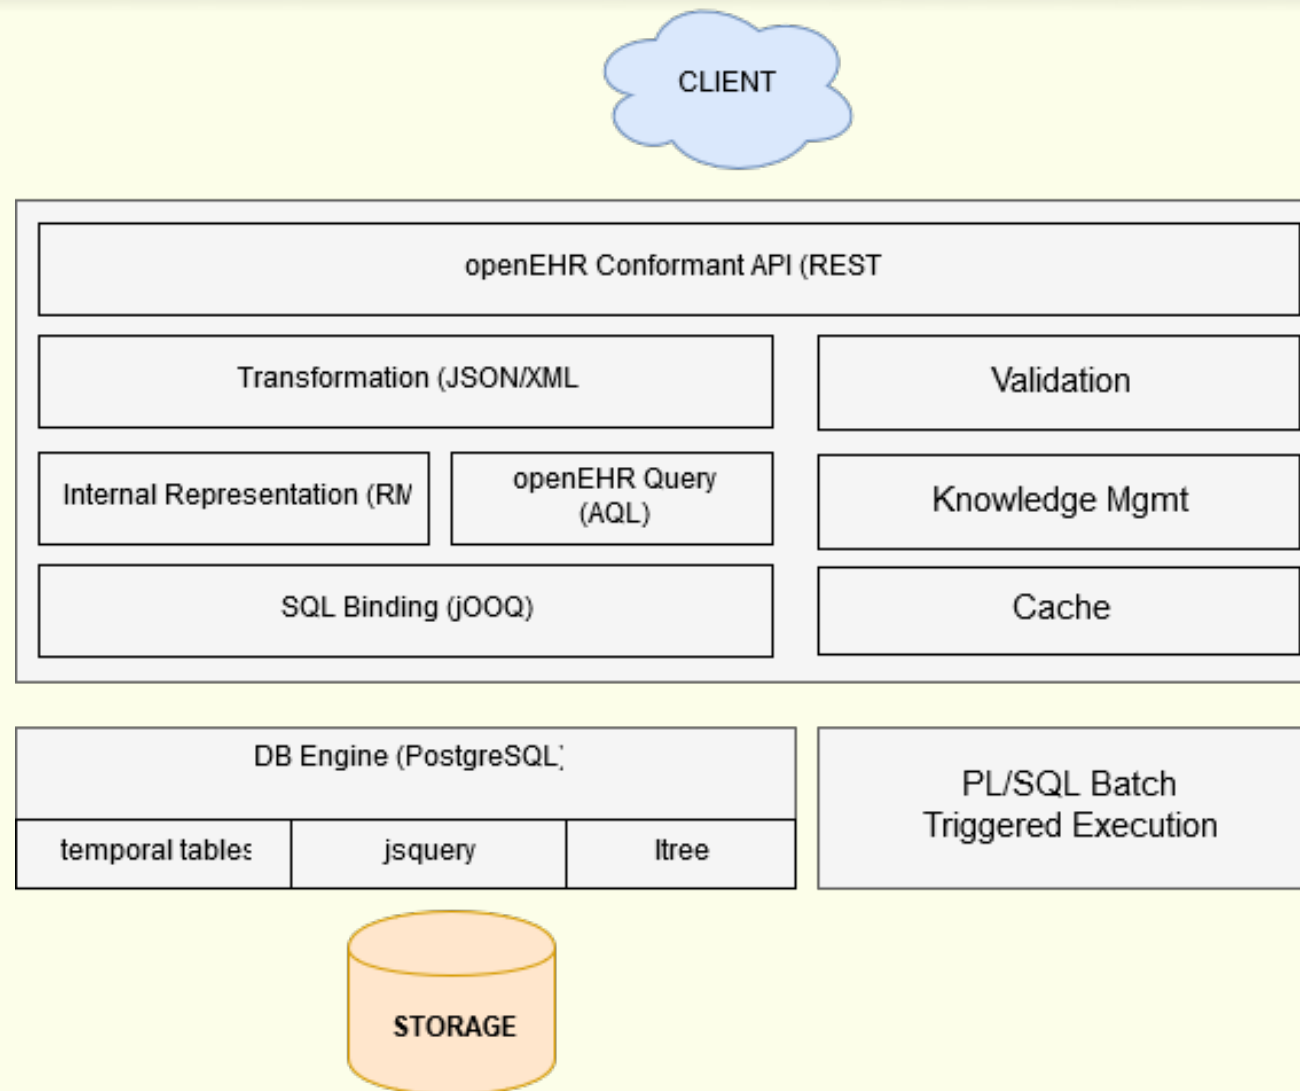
CLIENT

openEHR Conformant API (REST

Transformation (JSON/XML

Validation

Internal Representation (RM

openEHR Query (AQL)

Knowledge Mgmt

SQL Binding (jOOQ)

Cache

DB Engine (PostgreSQL)

temporal tables

jsquery

ltree

PL/SQL Batch Triggered Execution

STORAGE